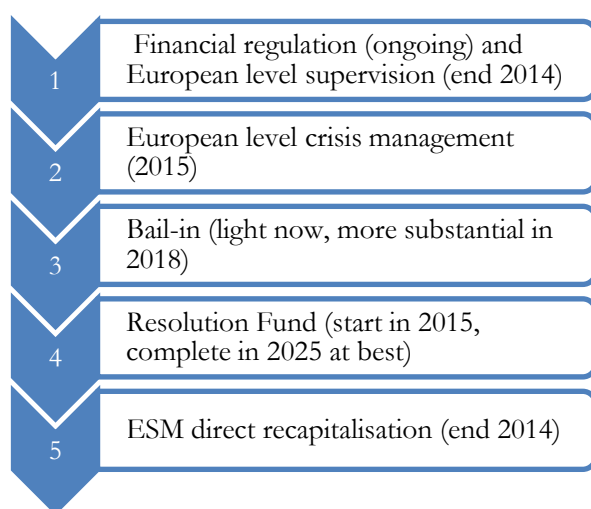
1
Financial regulation (ongoing) and European level supervision (end 2014)

2
European level crisis management (2015)

3
Bail-in (light now, more substantial in 2018)

4
Resolution Fund (start in 2015, complete in 2025 at best)

5
ESM direct recapitalisation (end 2014)